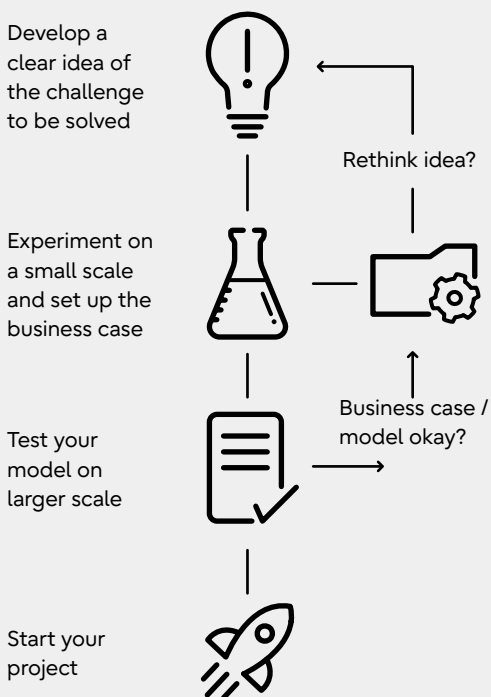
Develop a clear idea of the challenge to be solved

Rethink idea?

Experiment on a small scale and set up the business case

Business case / model okay?

Test your model on larger scale

Start your project